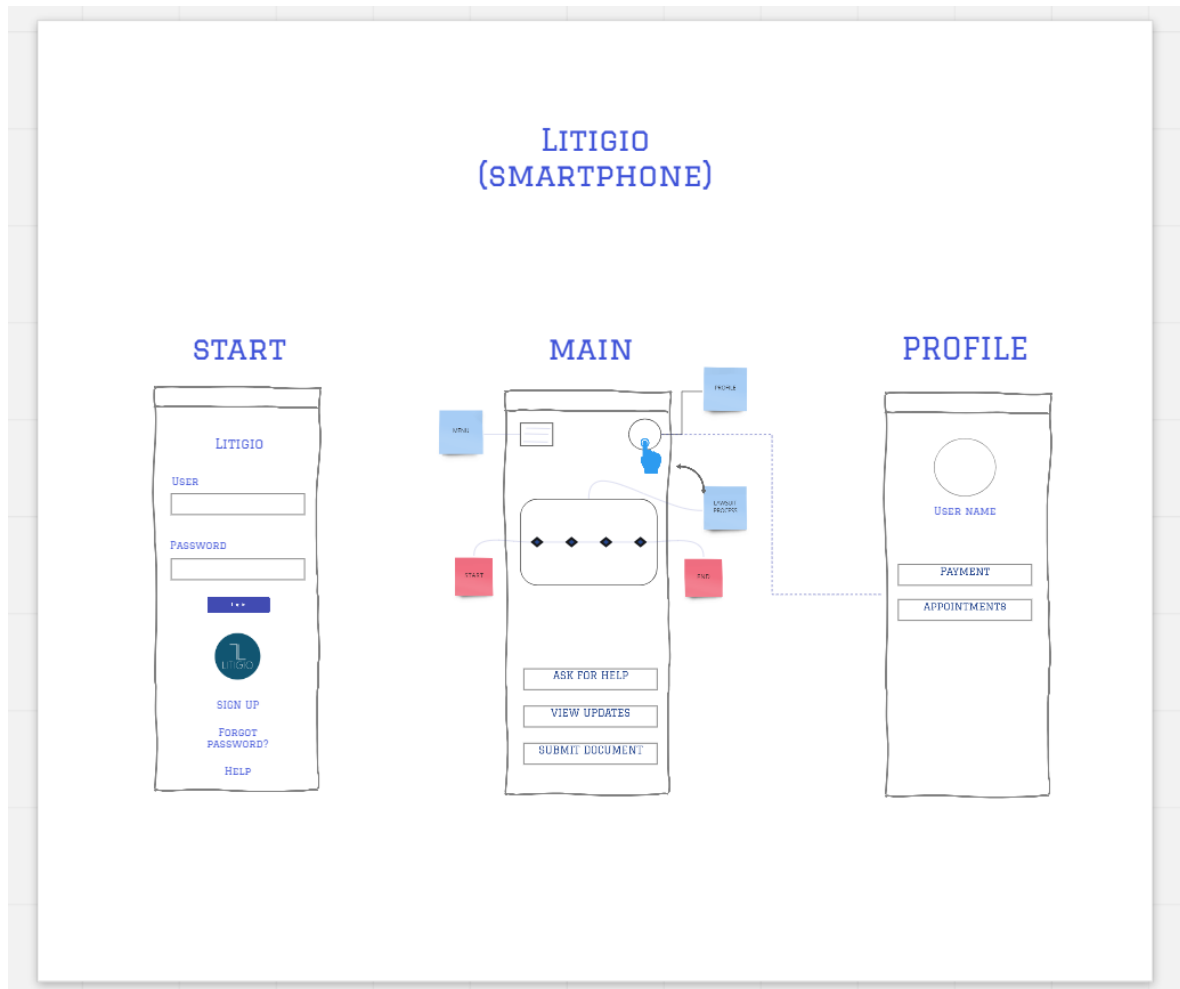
Litigio
(smartphone)

START

Litigio

User

Password

LITIGIO

SIGN UP

Forgot password?

Help

MAIN

MENU

PROFILE

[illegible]

START

END

ASK FOR HELP

VIEW UPDATES

SUBMIT DOCUMENT

PROFILE

User name

PAYMENT

APPOINTMENTS